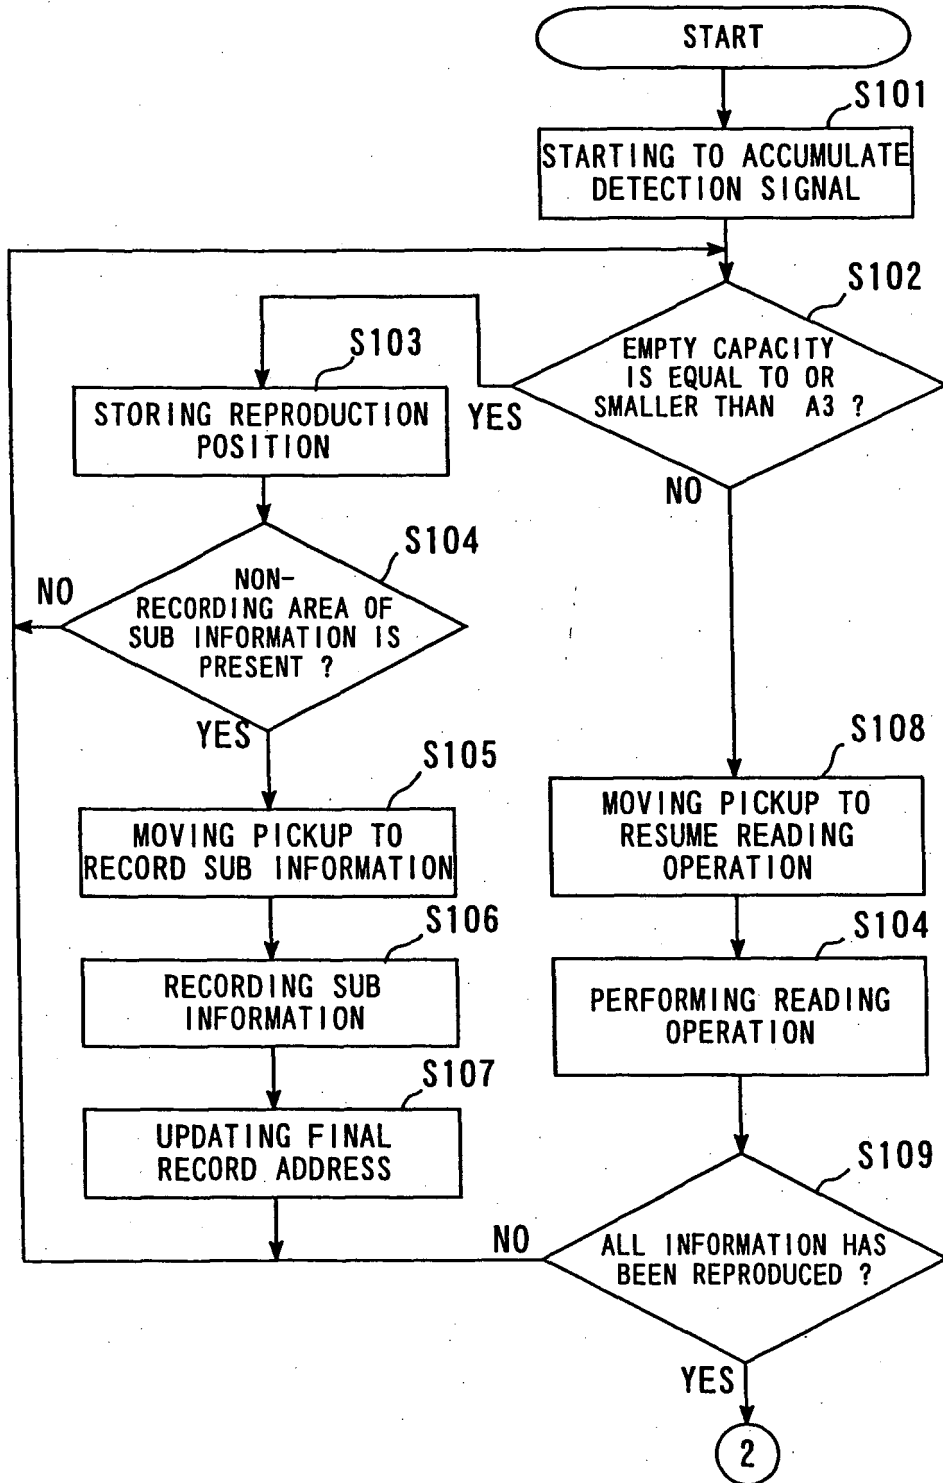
START

S101

STARTING TO ACCUMULATE DETECTION SIGNAL

S102

EMPTY CAPACITY IS EQUAL TO OR SMALLER THAN A3 ?

YES

NO

S103

STORING REPRODUCTION POSITION

S104

NON-RECORDING AREA OF SUB INFORMATION IS PRESENT ?

NO

YES

S105

MOVING PICKUP TO RECORD SUB INFORMATION

S106

RECORDING SUB INFORMATION

S107

UPDATING FINAL RECORD ADDRESS

S108

MOVING PICKUP TO RESUME READING OPERATION

S104

PERFORMING READING OPERATION

S109

ALL INFORMATION HAS BEEN REPRODUCED ?

NO

YES

2